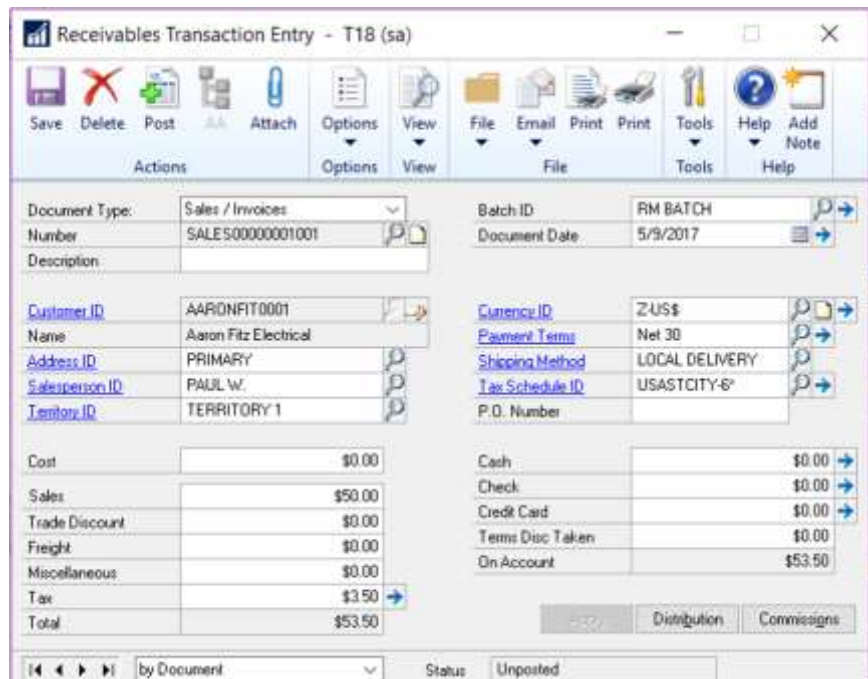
Receivables Transaction Entry - T18 (sa)

Save Delete Post AA Attach
Actions
Options
Options
View
View
File Email Print Print
File
Tools
Tools
Help Add Note
Help

Document Type: Sales / Invoices
Number SALES00000001001
Description

Batch ID RM BATCH
Document Date 5/9/2017

Customer ID AARONFIT0001
Name Aaron Fitz Electrical
Address ID PRIMARY
Salesperson ID PAUL W.
Territory ID TERRITORY 1

Currency ID Z-US$
Payment Terms Net 30
Shipping Method LOCAL DELIVERY
Tax Schedule ID USASTCITY-6*
P.O. Number

Cost $0.00

Sales $50.00
Trade Discount $0.00
Freight $0.00
Miscellaneous $0.00
Tax $3.50
Total $53.50

Cash $0.00
Check $0.00
Credit Card $0.00
Terms Disc Taken $0.00
On Account $53.50

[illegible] Distribution Commissions

by Document
Status Unposted